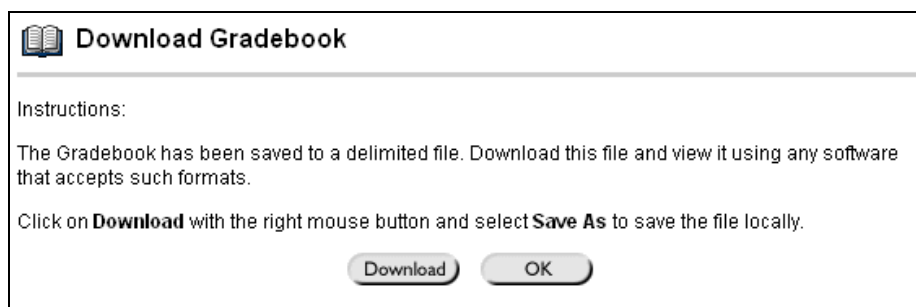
Download Gradebook

Instructions:

The Gradebook has been saved to a delimited file. Download this file and view it using any software that accepts such formats.

Click on **Download** with the right mouse button and select **Save As** to save the file locally.

Download OK